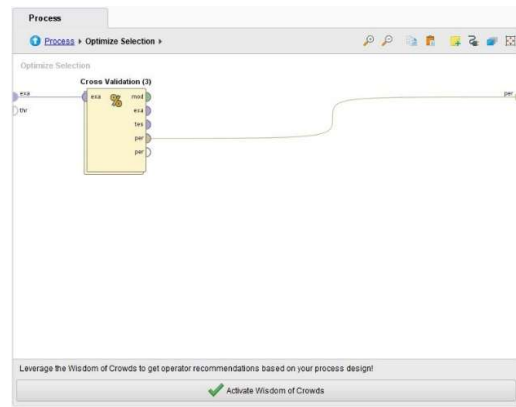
Process

Process ▸ Optimize Selection ▸

Optimize Selection

Cross Validation (3)

exa

thr

exa

mod

exa

tes

per

per

per

Leverage the Wisdom of Crowds to get operator recommendations based on your process design!

Activate Wisdom of Crowds